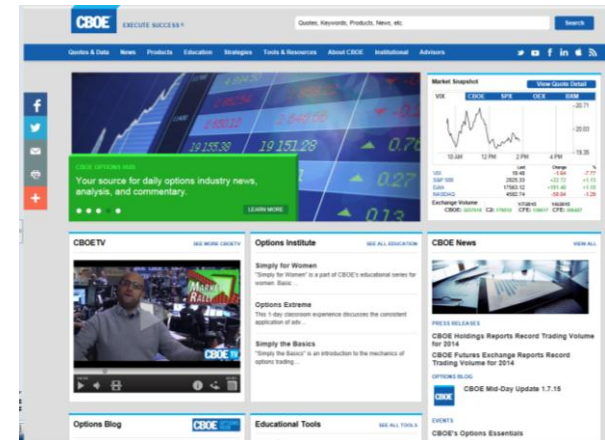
CBOE EXECUTE SUCCESS

Quotes, Keywords, Products, News, etc

Search

Quotes & Data News Products Education Strategies Tools & Resources About CBOE Institutional Advisors

19 155.38 19 151.28 0.76 0.27 0.13

CBOE OPTIONS HUB

Your source for daily options industry news, analysis, and commentary.

LEARN MORE

Market Snapshot

View Quote Detail

VIX CBOE SPX OEX DJIA

20.71

20.03

19.35

10 AM 12 PM 2 PM 4 PM

| | Last | Change | % |
|---|---|---|---|
| VIX | 19.48 | -1.64 | -7.77 |
| S&P 500 | 2025.33 | +23.75 | +1.19 |
| DJIA | 17583.12 | +181.46 | +1.05 |
| NASDAQ | 4592.74 | -58.54 | -1.26 |

Exchange Volume

CBOE: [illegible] C2: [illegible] CFE: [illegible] CFE: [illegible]

CBOETV

SEE MORE CBOETV

MARKET RALLY

CBOE TV

Options Institute

SEE ALL EDUCATION

Simply for Women

"Simply for Women" is a part of CBOE's educational series for women. Basic ...

Options Extreme

This 1-day classroom experience discusses the consistent application of adv...

Simply the Basics

"Simply the Basics" is an introduction to the mechanics of options trading....

CBOE News

VIEW ALL

PRESS RELEASES

CBOE Holdings Reports Record Trading Volume for 2014

CBOE Futures Exchange Reports Record Trading Volume for 2014

OPTIONS BLOG

CBOE Mid-Day Update 1.7.15

EVENTS

CBOE's Options Essentials

Options Blog

CBOE

Educational Tools

SEE ALL TOOLS